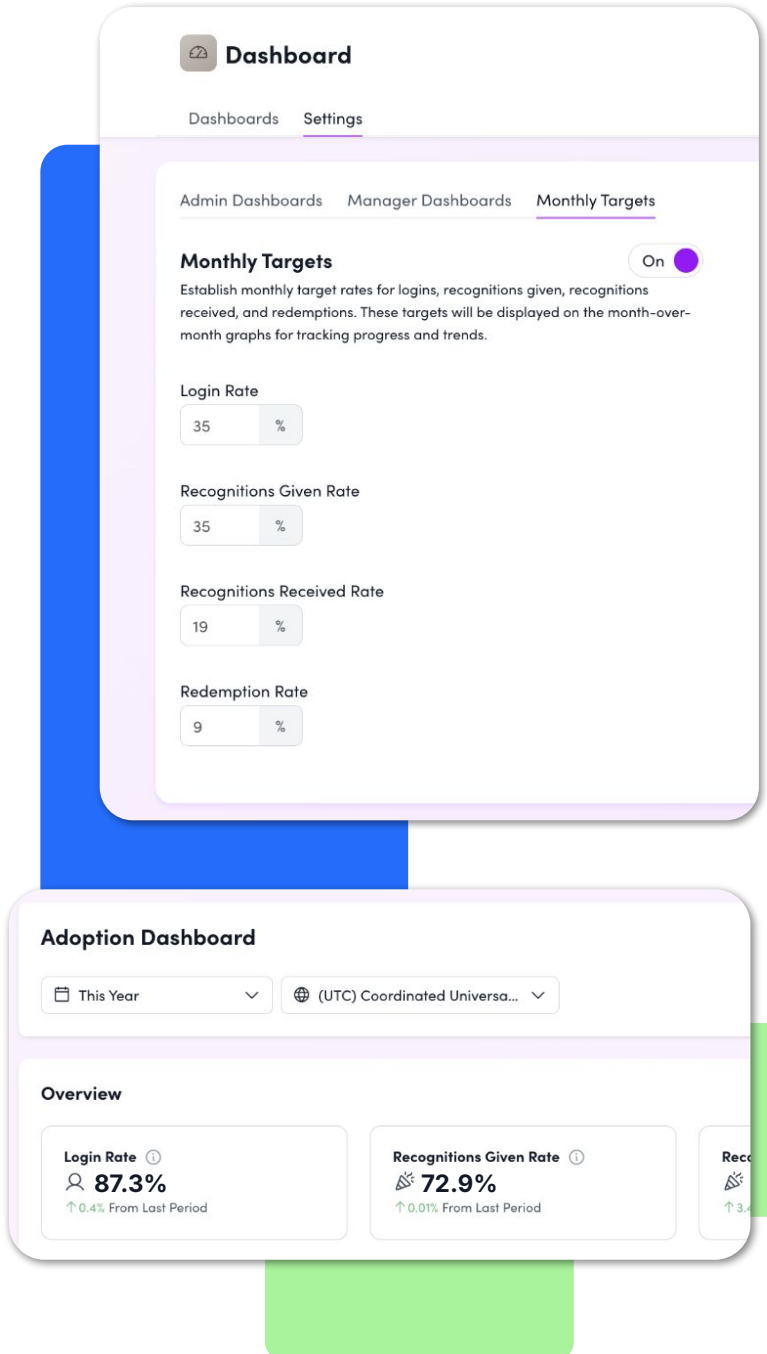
Dashboard

Dashboards Settings

Admin Dashboards Manager Dashboards Monthly Targets

Monthly Targets

On

Establish monthly target rates for logins, recognitions given, recognitions received, and redemptions. These targets will be displayed on the month-over-month graphs for tracking progress and trends.

Login Rate

35 %

Recognitions Given Rate

35 %

Recognitions Received Rate

19 %

Redemption Rate

9 %

Adoption Dashboard

This Year

(UTC) Coordinated Universa...

Overview

Login Rate
87.3%
↑0.4% From Last Period

Recognitions Given Rate
72.9%
↑0.01% From Last Period

Rec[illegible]
↑3.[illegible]